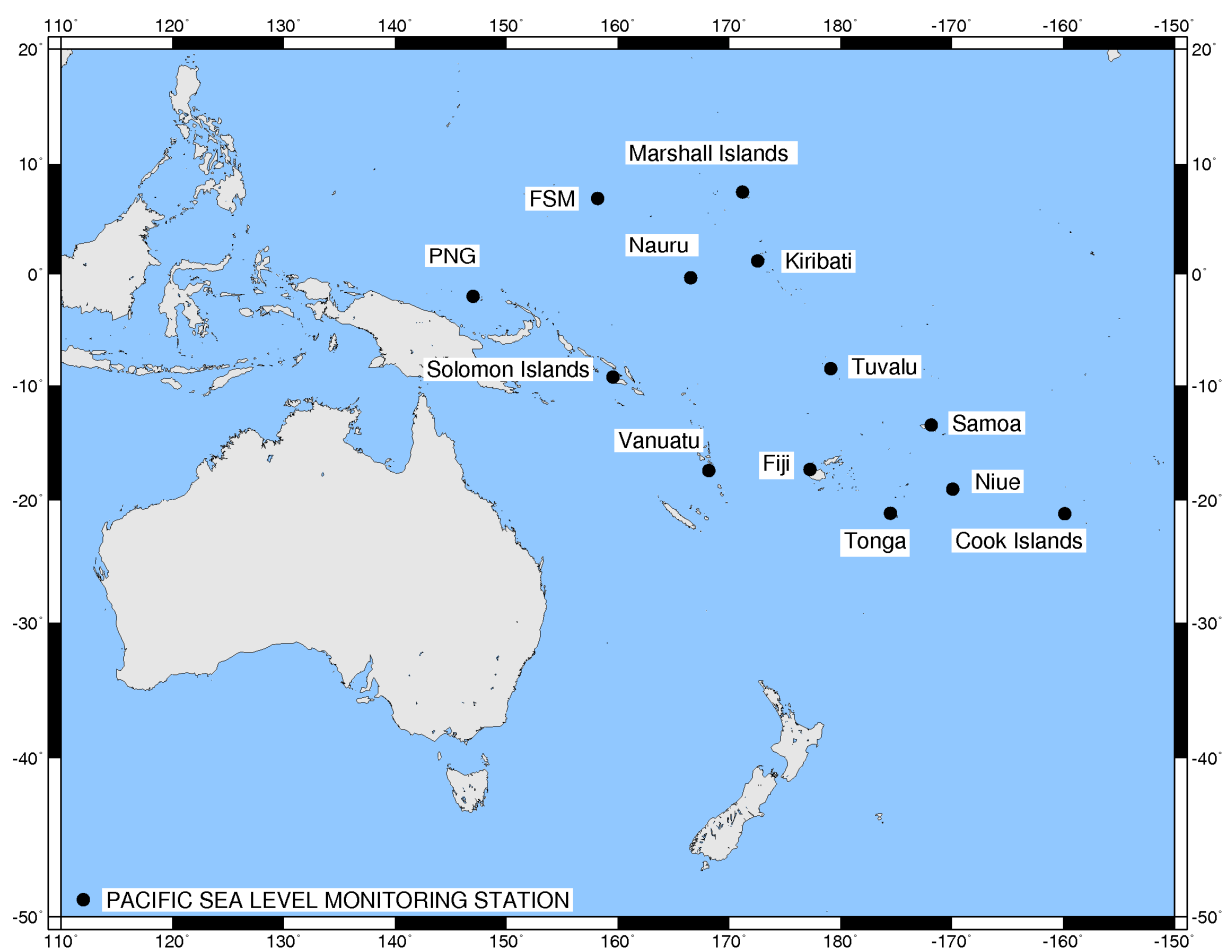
110° 120° 130° 140° 150° 160° 170° 180° -170° -160° -150°

20° 10° 0° -10° -20° -30° -40° -50°

Marshall Islands
FSM
Nauru
Kiribati
PNG
Solomon Islands
Tuvalu
Samoa
Vanuatu
Fiji
Niue
Tonga
Cook Islands

20° 10° 0° -10° -20° -30° -40° -50°

PACIFIC SEA LEVEL MONITORING STATION

110° 120° 130° 140° 150° 160° 170° 180° -170° -160° -150°